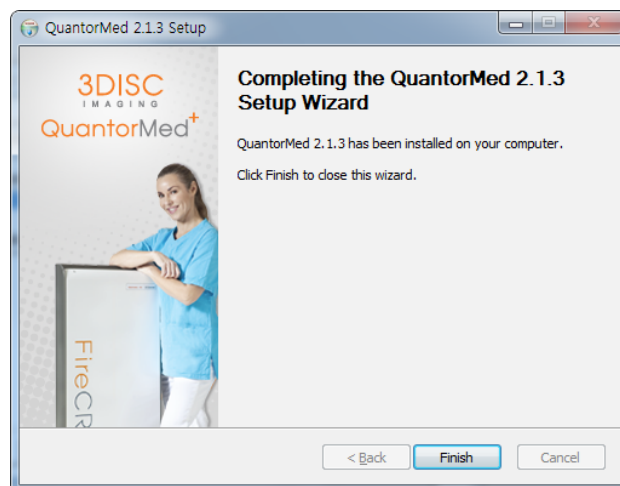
QuantorMed 2.1.3 Setup

3DISC
IMAGING
QuantorMed+

FireCR

Completing the QuantorMed 2.1.3 Setup Wizard

QuantorMed 2.1.3 has been installed on your computer.

Click Finish to close this wizard.

< Back
Finish
Cancel